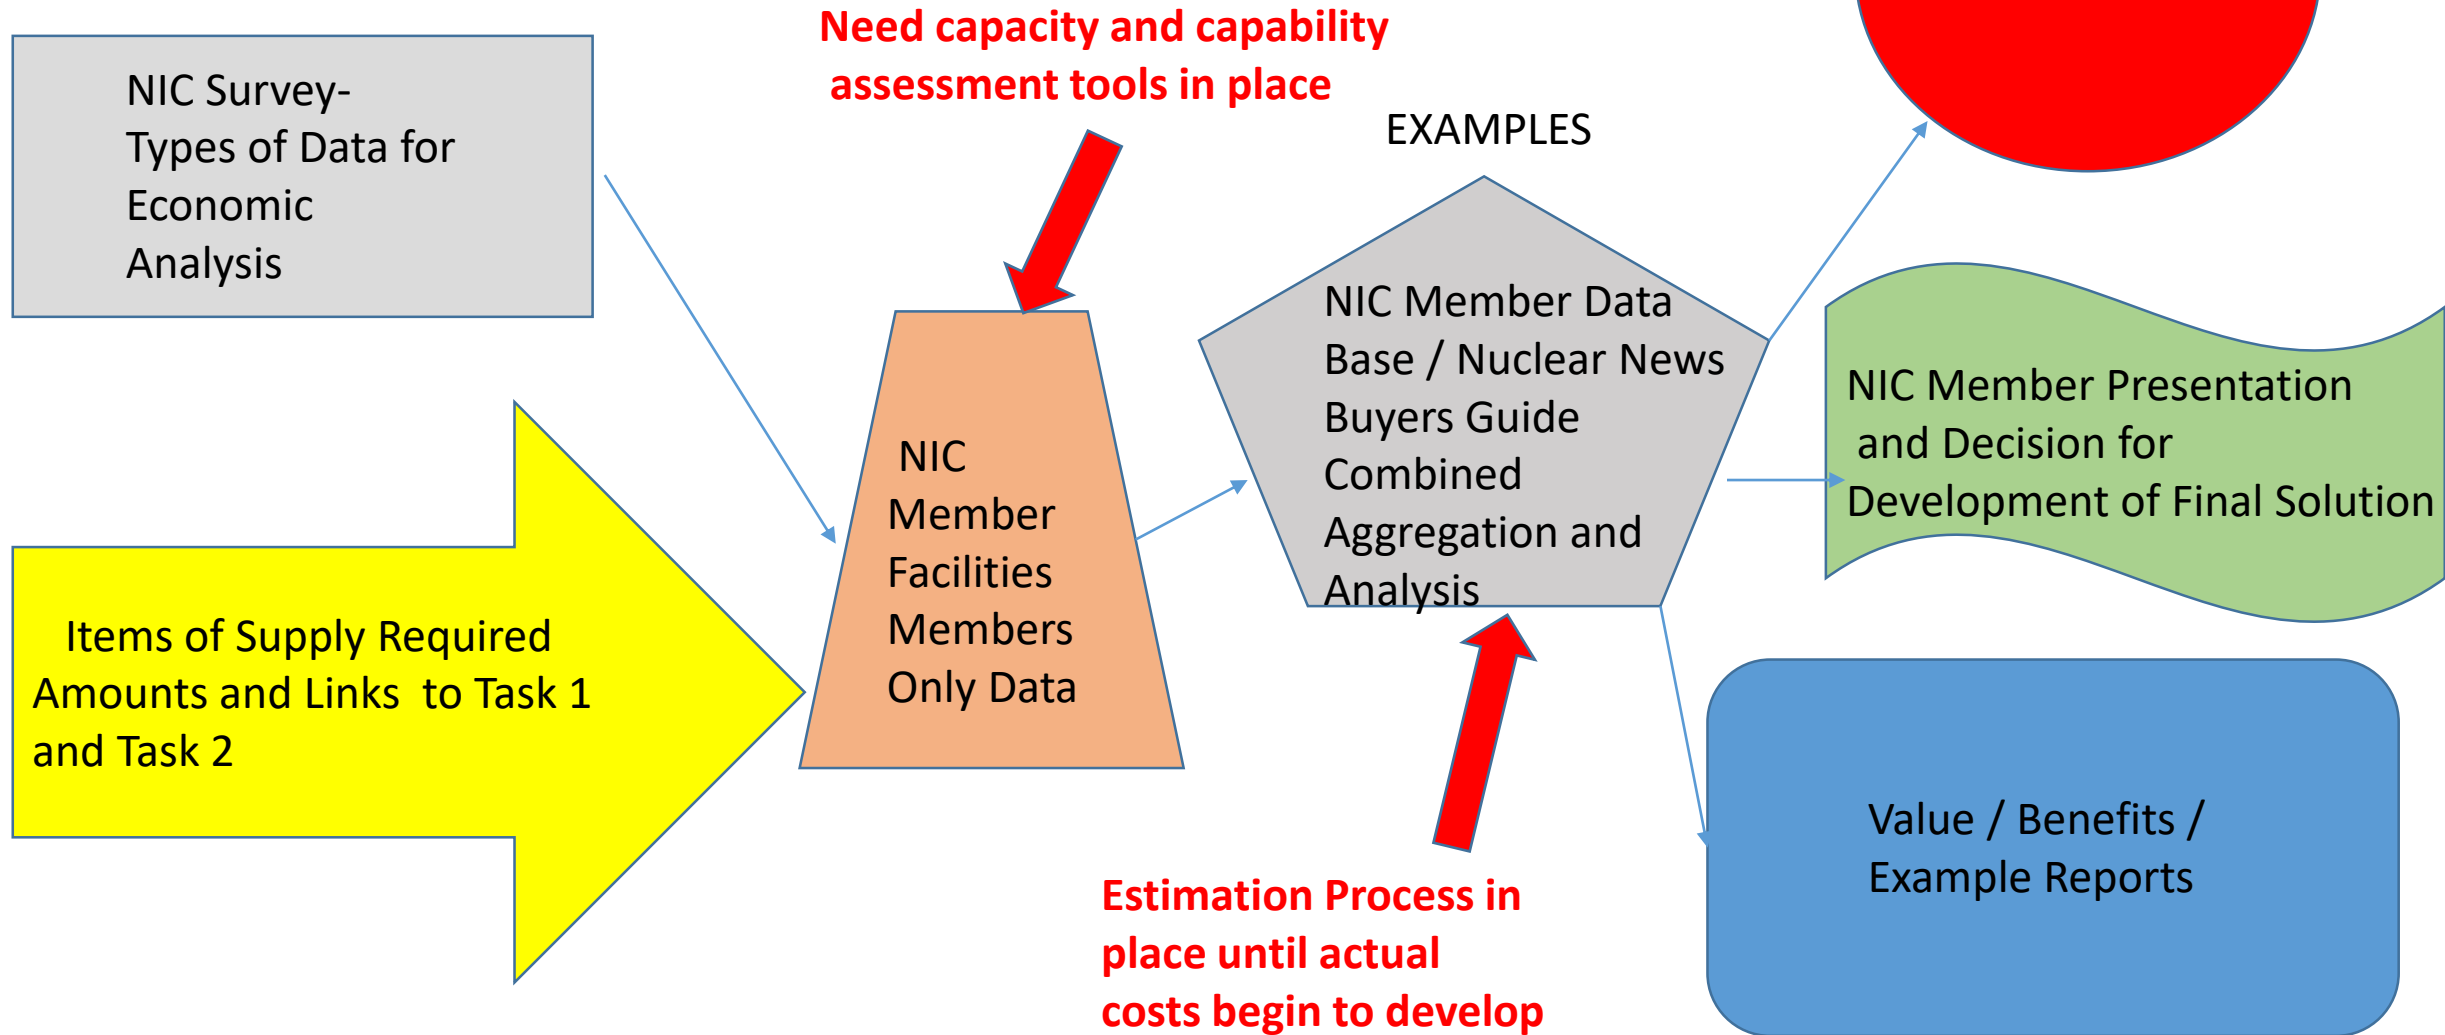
NIC Survey-
Types of Data for
Economic
Analysis

Need capacity and capability assessment tools in place

EXAMPLES

NIC Member Data Base / Nuclear News Buyers Guide Combined Aggregation and Analysis

NIC Member Presentation and Decision for Development of Final Solution

NIC Member Facilities Members Only Data

Items of Supply Required Amounts and Links to Task 1 and Task 2

Value / Benefits / Example Reports

Estimation Process in place until actual costs begin to develop